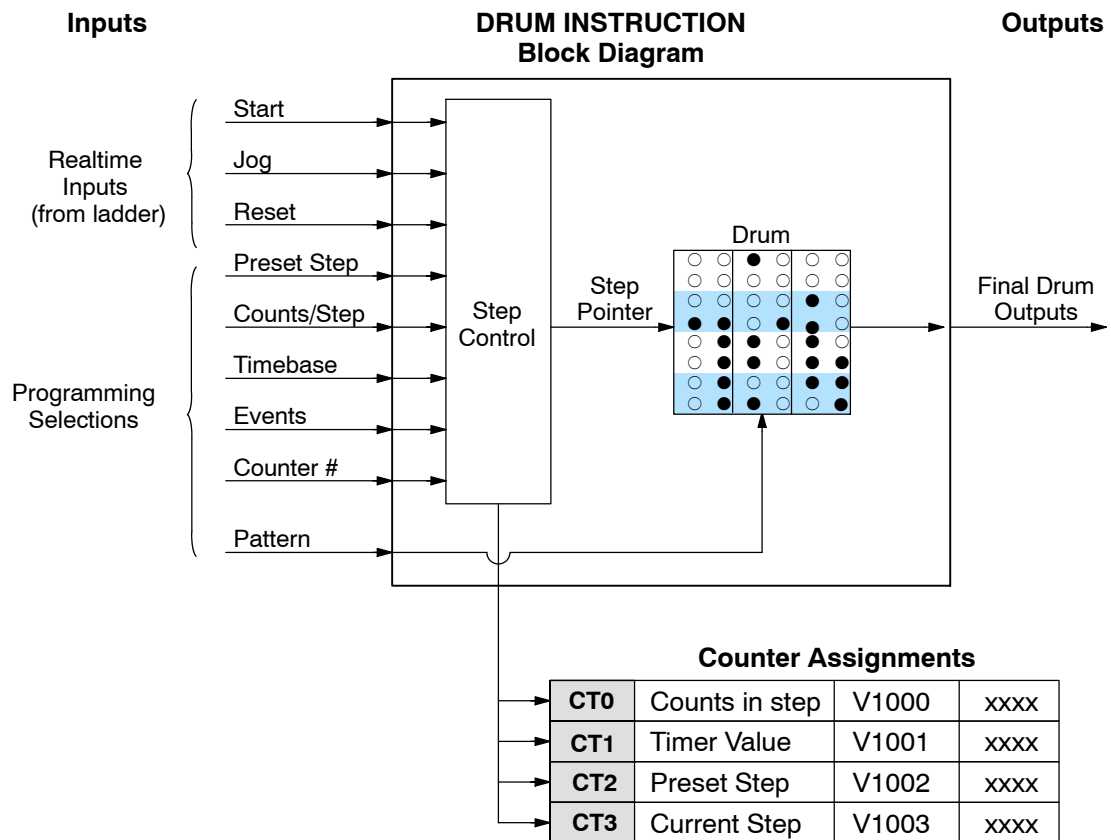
Inputs

DRUM INSTRUCTION
Block Diagram

Outputs

Realtime Inputs (from ladder)

Start

Jog

Reset

Programming Selections

Preset Step

Counts/Step

Timebase

Events

Counter #

Pattern

Step Control

Step Pointer

Drum

Final Drum Outputs

Counter Assignments

| CT0 | Counts in step | V1000 | xxxx |
|---|---|---|---|
| CT1 | Timer Value | V1001 | xxxx |
| CT2 | Preset Step | V1002 | xxxx |
| CT3 | Current Step | V1003 | xxxx |